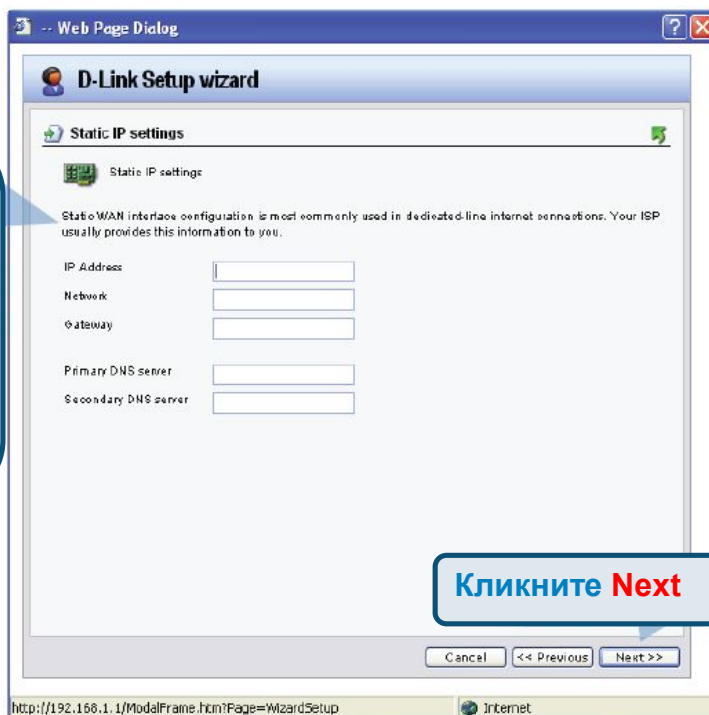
-- Web Page Dialog

D-Link Setup wizard

Static IP settings

Static IP settings

Static WAN interface configuration is most commonly used in dedicated-line internet connections. Your ISP usually provides this information to you.

IP Address

Network

Gateway

Primary DNS server

Secondary DNS server

Кликните Next

Cancel

<< Previous

Next >>

http://192.168.1.1/ModalFrame.htm?Page=WizardSetup

Internet